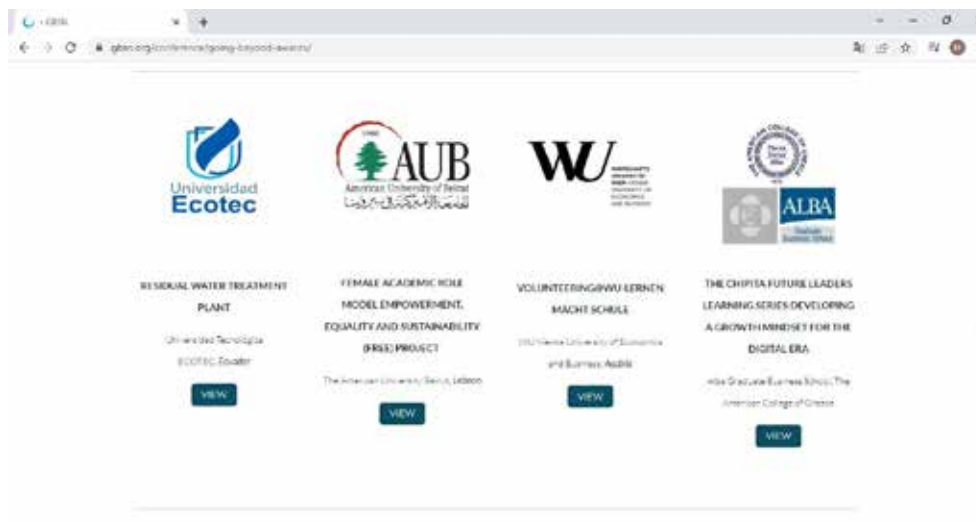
- GBSN

gbsn.org/conference/going-beyond-awards/

Universidad Ecotec

AUB
American University of Beirut
الجامعة الأميركية في بيروت

WU
WIRTSCHAFTS UNIVERSITÄT WIEN VIENNA UNIVERSITY OF ECONOMICS AND BUSINESS

ALBA
Graduate Business School

RESIDUAL WATER TREATMENT PLANT

Universidad Tecnológica ECOTEC, Ecuador

VIEW

FEMALE ACADEMIC ROLE MODEL EMPOWERMENT, EQUALITY AND SUSTAINABILITY (FREE) PROJECT

The American University Beirut, Lebanon

VIEW

VOLUNTEERING@WU LERNEN MACHT SCHULE

WU Vienna University of Economics and Business, Austria

VIEW

THE CHIPITA FUTURE LEADERS LEARNING SERIES DEVELOPING A GROWTH MINDSET FOR THE DIGITAL ERA

Alba Graduate Business School, The American College of Greece

VIEW